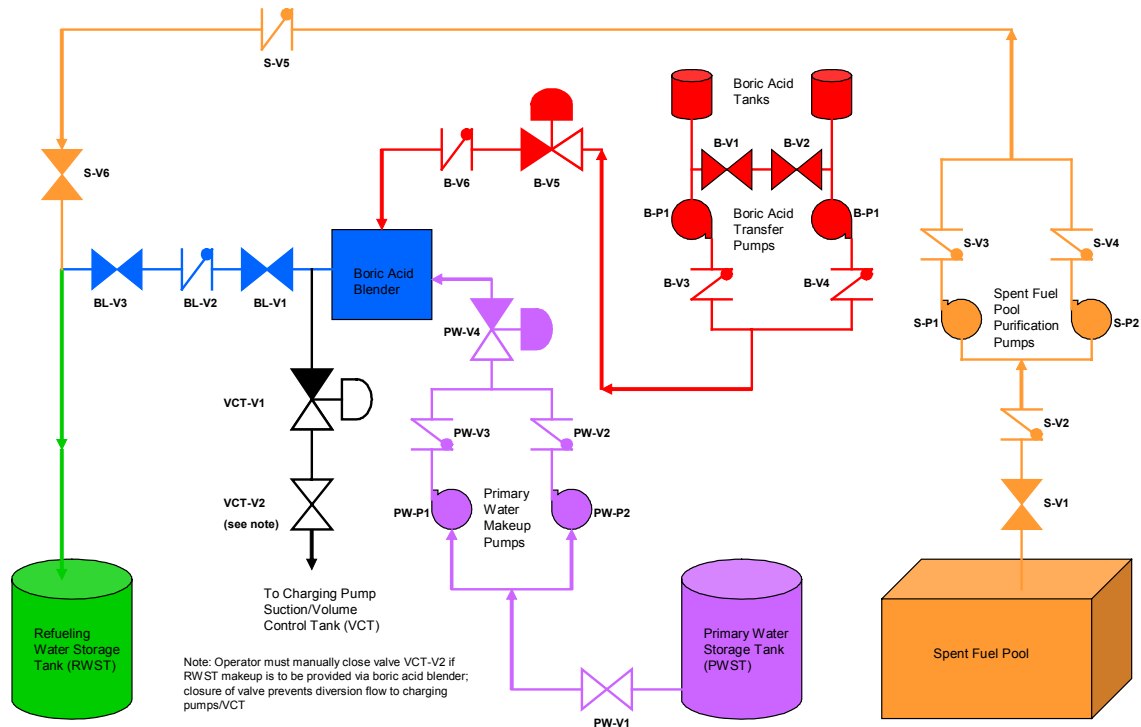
S-V5

S-V6

B-V6

B-V5

Boric Acid Tanks

B-V1

B-V2

B-P1

Boric Acid Transfer Pumps

B-P1

B-V3

B-V4

BL-V3

BL-V2

BL-V1

Boric Acid Blender

PW-V4

VCT-V1

VCT-V2
(see note)

To Charging Pump Suction/Volume Control Tank (VCT)

PW-V3

PW-V2

PW-P1

Primary Water Makeup Pumps

PW-P2

S-V3

S-V4

S-P1

Spent Fuel Pool Purification Pumps

S-P2

S-V2

S-V1

Refueling Water Storage Tank (RWST)

Note: Operator must manually close valve VCT-V2 if RWST makeup is to be provided via boric acid blender; closure of valve prevents diversion flow to charging pumps/VCT

Primary Water Storage Tank (PWST)

PW-V1

Spent Fuel Pool